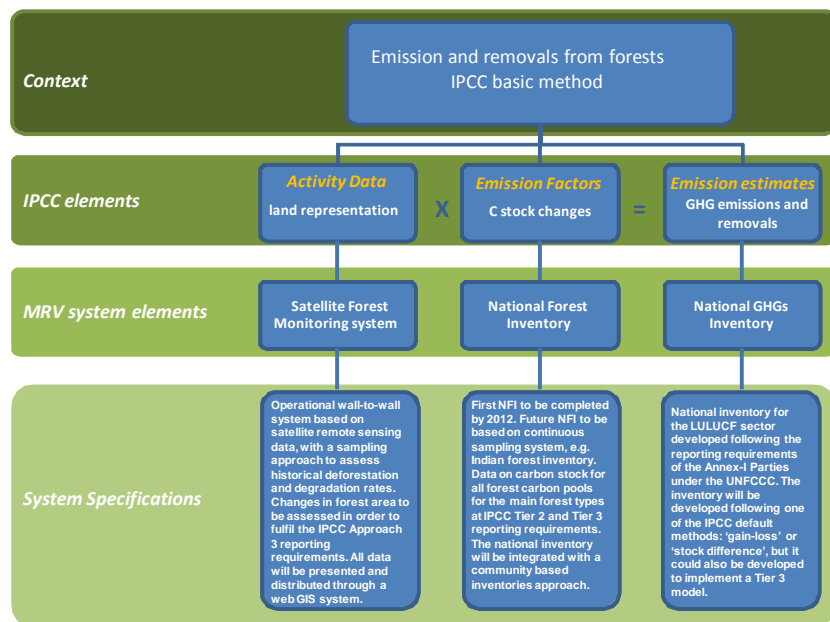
Context

Emission and removals from forests
IPCC basic method

IPCC elements

Activity Data
land representation

X

Emission Factors
C stock changes

=

Emission estimates
GHG emissions and removals

MRV system elements

Satellite Forest Monitoring system

National Forest Inventory

National GHGs Inventory

System Specifications

Operational wall-to-wall system based on satellite remote sensing data, with a sampling approach to assess historical deforestation and degradation rates. Changes in forest area to be assessed in order to fulfil the IPCC Approach 3 reporting requirements. All data will be presented and distributed through a web GIS system.

First NFI to be completed by 2012. Future NFI to be based on continuous sampling system, e.g. Indian forest inventory. Data on carbon stock for all forest carbon pools for the main forest types at IPCC Tier 2 and Tier 3 reporting requirements. The national inventory will be integrated with a community based inventories approach.

National inventory for the LULUCF sector developed following the reporting requirements of the Annex-I Parties under the UNFCCC. The inventory will be developed following one of the IPCC default methods: 'gain-loss' or 'stock difference', but it could also be developed to implement a Tier 3 model.